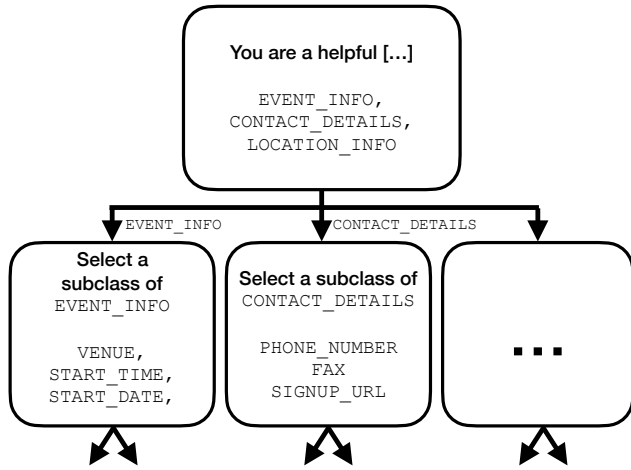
You are a helpful […]

EVENT_INFO,
CONTACT_DETAILS,
LOCATION_INFO

EVENT_INFO

CONTACT_DETAILS

Select a subclass of EVENT_INFO

VENUE,
START_TIME,
START_DATE,

Select a subclass of CONTACT_DETAILS

PHONE_NUMBER
FAX
SIGNUP_URL

...